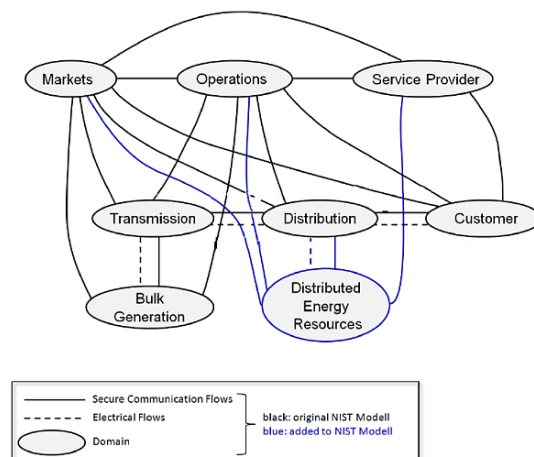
Markets
Operations
Service Provider
Transmission
Distribution
Customer
Bulk Generation
Distributed Energy Resources

Secure Communication Flows
Electrical Flows
Domain

black: original NIST Modell
blue: added to NIST Modell